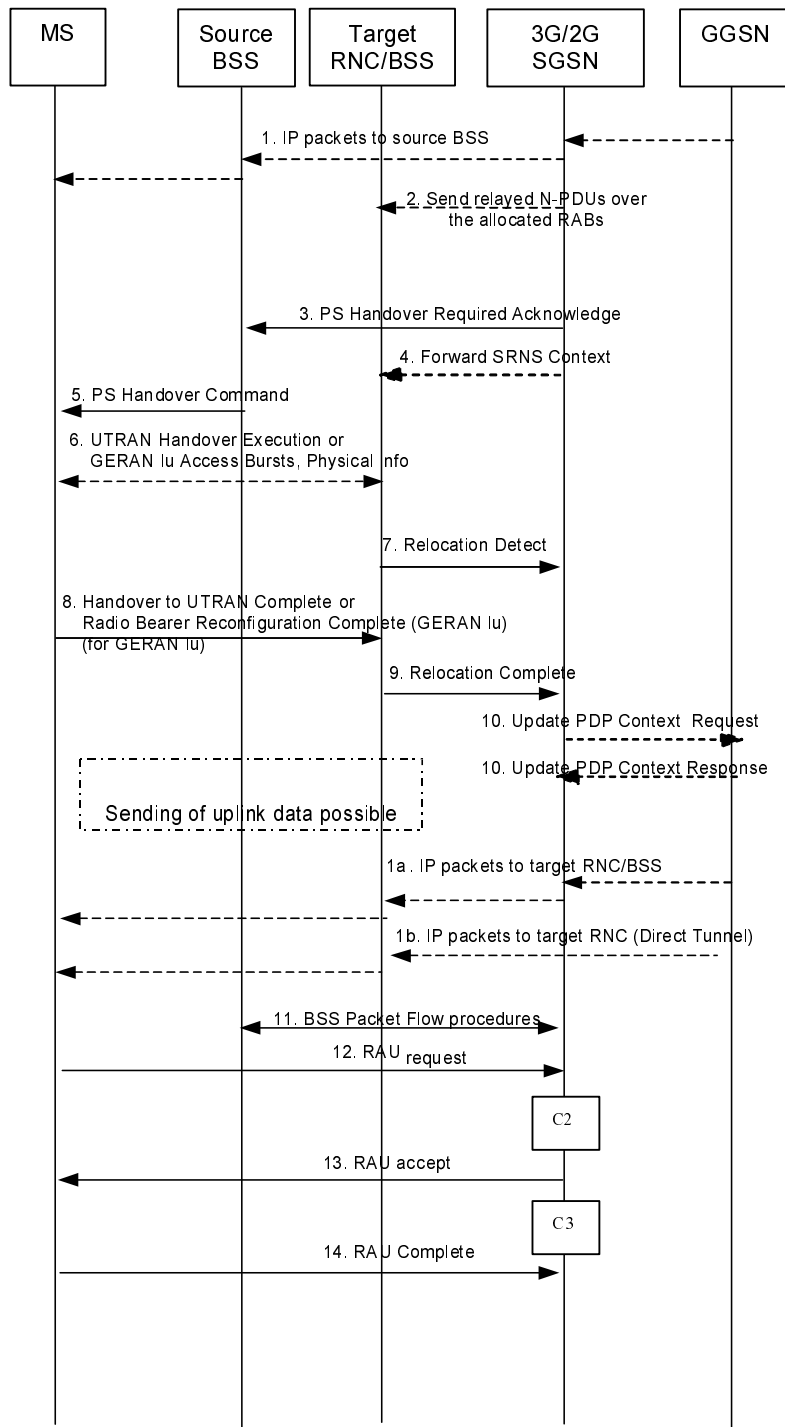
MS

Source BSS

Target RNC/BSS

3G/2G SGSN

GGSN

1. IP packets to source BSS

2. Send relayed N-PDUs over the allocated RABs

3. PS Handover Required Acknowledge

4. Forward SRNS Context

5. PS Handover Command

6. UTRAN Handover Execution or GERAN Iu Access Bursts, Physical Info

7. Relocation Detect

8. Handover to UTRAN Complete or Radio Bearer Reconfiguration Complete (GERAN Iu) (for GERAN Iu)

9. Relocation Complete

10. Update PDP Context Request

10. Update PDP Context Response

Sending of uplink data possible

1a. IP packets to target RNC/BSS

1b. IP packets to target RNC (Direct Tunnel)

11. BSS Packet Flow procedures

12. RAU request

C2

13. RAU accept

C3

14. RAU Complete